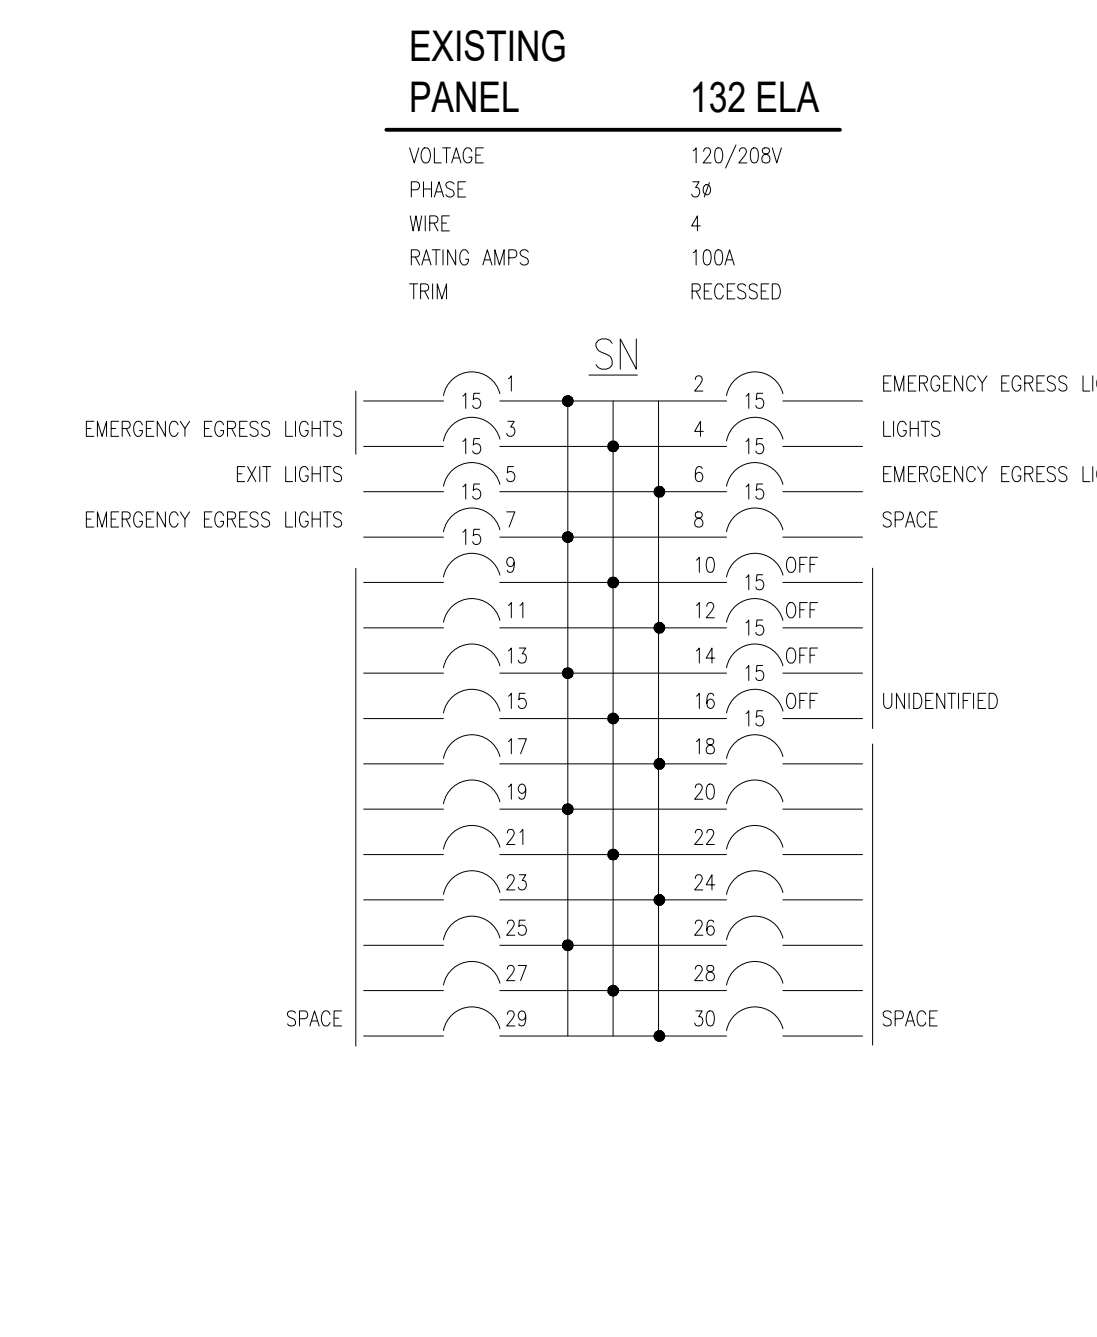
EXISTING
PANEL 132 ELA

VOLTAGE 120/208V
PHASE 3ø
WIRE 4
RATING AMPS 100A
TRIM RECESSED

SN

15 1
2 15 EMERGENCY EGRESS LI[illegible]
EMERGENCY EGRESS LIGHTS 15 3
4 15 LIGHTS
EXIT LIGHTS 15 5
6 15 EMERGENCY EGRESS LI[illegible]
EMERGENCY EGRESS LIGHTS 15 7
8 SPACE
9
10 15 OFF
11
12 15 OFF
13
14 15 OFF
15
16 15 OFF UNIDENTIFIED
17
18
19
20
21
22
23
24
25
26
27
28
SPACE 29
30 SPACE